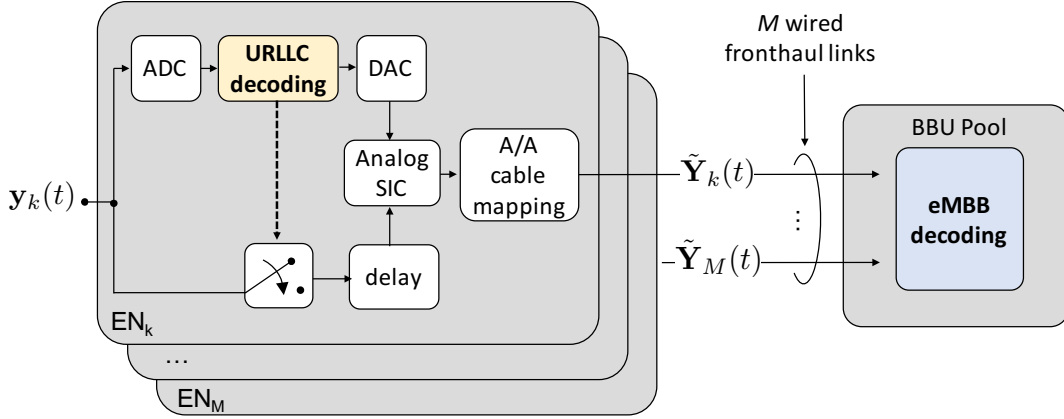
$M$ wired fronthaul links

ADC

URLLC decoding

DAC

Analog SIC

A/A cable mapping

delay

$\mathbf{y}_k(t)$

$\tilde{\mathbf{Y}}_k(t)$

$\tilde{\mathbf{Y}}_M(t)$

⋮

BBU Pool

eMBB decoding

EN$_k$

…

EN$_M$